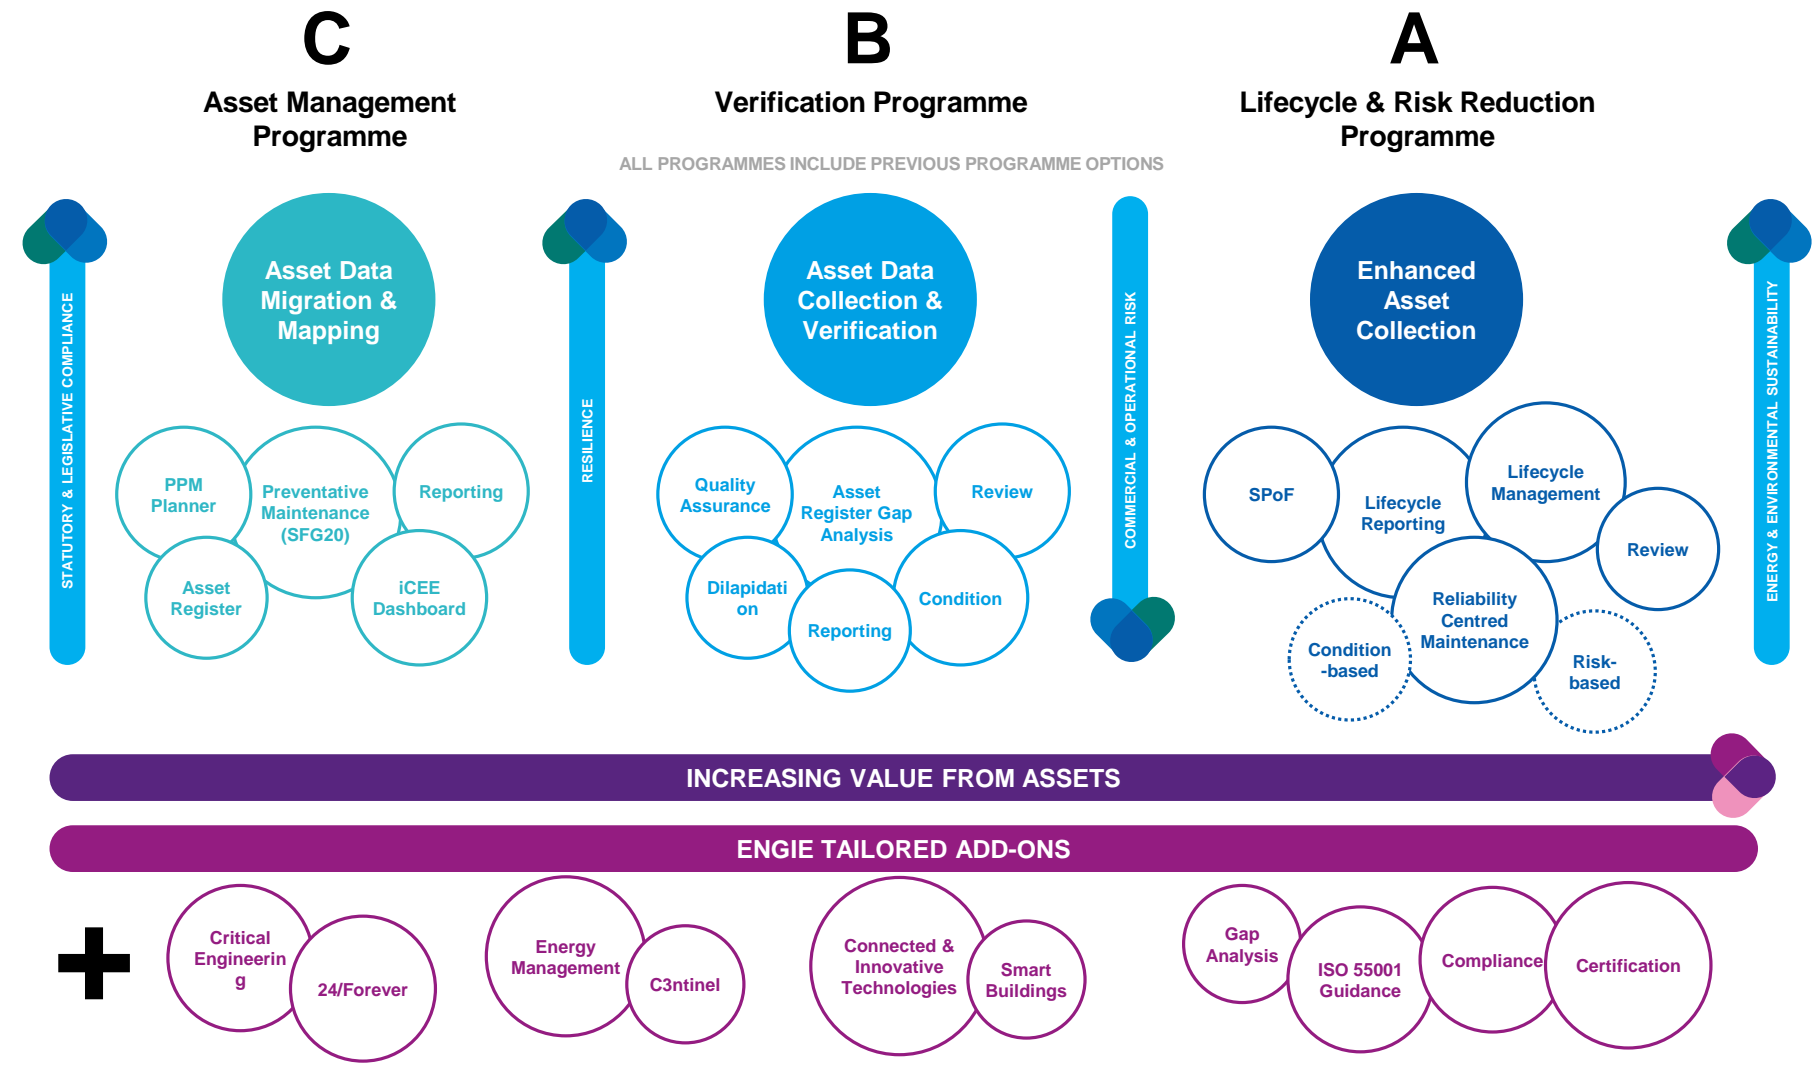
C
Asset Management Programme

B
Verification Programme

A
Lifecycle & Risk Reduction Programme

ALL PROGRAMMES INCLUDE PREVIOUS PROGRAMME OPTIONS

STATUTORY & LEGISLATIVE COMPLIANCE

Asset Data Migration & Mapping

PPM Planner
Preventative Maintenance (SFG20)
Reporting
Asset Register
iCEE Dashboard

RESILIENCE

Asset Data Collection & Verification

Quality Assurance
Asset Register Gap Analysis
Review
Dilapidati on
Reporting
Condition

COMMERCIAL & OPERATIONAL RISK

Enhanced Asset Collection

SPoF
Lifecycle Reporting
Lifecycle Management
Review
Reliability Centred Maintenance
Condition -based
Risk-based

ENERGY & ENVIRONMENTAL SUSTAINABILITY

INCREASING VALUE FROM ASSETS

ENGIE TAILORED ADD-ONS

Critical Engineerin g
24/Forever
Energy Management
C3ntinel
Connected & Innovative Technologies
Smart Buildings
Gap Analysis
ISO 55001 Guidance
Compliance
Certification